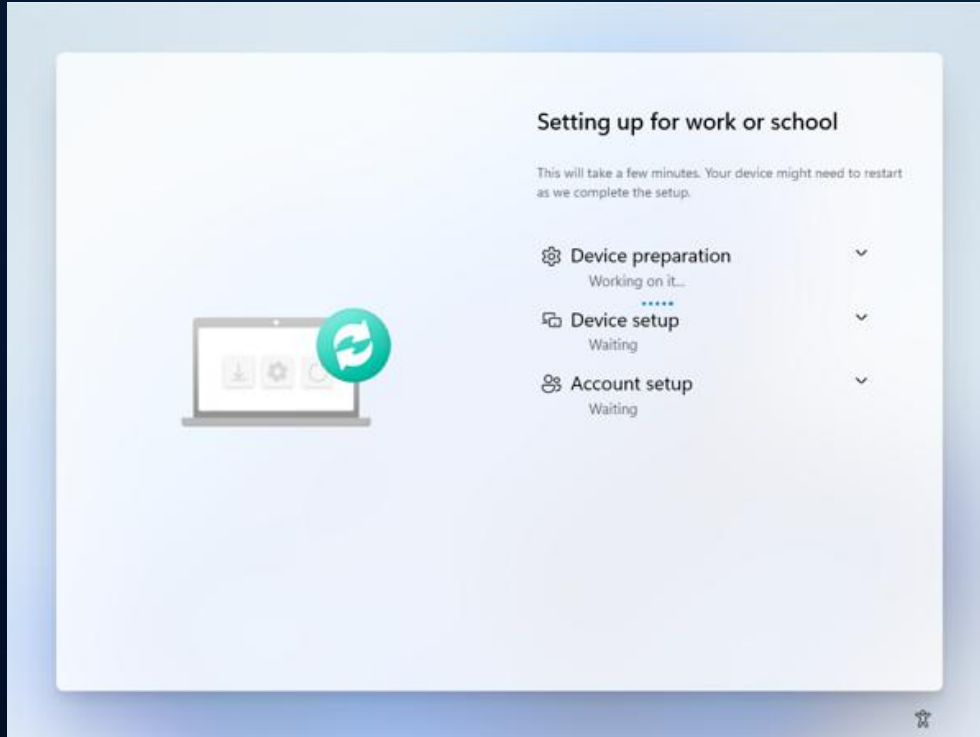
Setting up for work or school

This will take a few minutes. Your device might need to restart as we complete the setup.

Device preparation
Working on it...

Device setup
Waiting

Account setup
Waiting